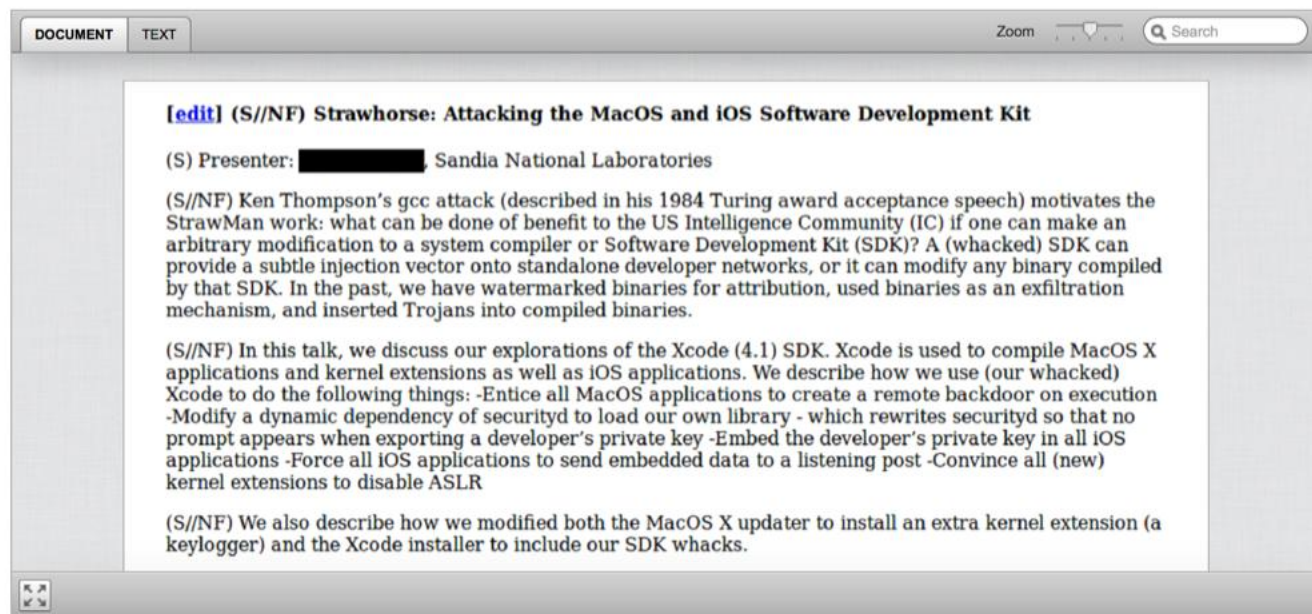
DOCUMENT TEXT

Zoom

Search

[edit] (S//NF) Strawhorse: Attacking the MacOS and iOS Software Development Kit

(S) Presenter: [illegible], Sandia National Laboratories

(S//NF) Ken Thompson's gcc attack (described in his 1984 Turing award acceptance speech) motivates the StrawMan work: what can be done of benefit to the US Intelligence Community (IC) if one can make an arbitrary modification to a system compiler or Software Development Kit (SDK)? A (whacked) SDK can provide a subtle injection vector onto standalone developer networks, or it can modify any binary compiled by that SDK. In the past, we have watermarked binaries for attribution, used binaries as an exfiltration mechanism, and inserted Trojans into compiled binaries.

(S//NF) In this talk, we discuss our explorations of the Xcode (4.1) SDK. Xcode is used to compile MacOS X applications and kernel extensions as well as iOS applications. We describe how we use (our whacked) Xcode to do the following things: -Entice all MacOS applications to create a remote backdoor on execution -Modify a dynamic dependency of securityd to load our own library - which rewrites securityd so that no prompt appears when exporting a developer's private key -Embed the developer's private key in all iOS applications -Force all iOS applications to send embedded data to a listening post -Convince all (new) kernel extensions to disable ASLR

(S//NF) We also describe how we modified both the MacOS X updater to install an extra kernel extension (a keylogger) and the Xcode installer to include our SDK whacks.